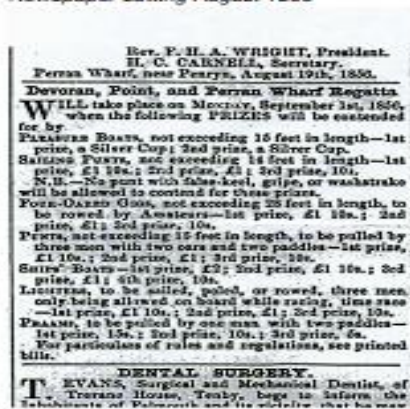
Rev. F. H. A. WRIGHT, President.
H. C. CARNELL, Secretary.
Perran Wharf, near Penryn, August 19th, 1856.

Devoran, Point, and Perran Wharf Regatta

WILL take place on MONDAY, September 1st, 1856, when the following PRIZES will be contended for by

PLEASURE BOATS, not exceeding 18 feet in length—1st prize, a Silver Cup; 2nd prize, a Silver Cup.

SAILING PUNTS, not exceeding 14 feet in length—1st prize, £1 10s.; 2nd prize, £1; 3rd prize, 10s.

N.B. No false keel, false-keel, gripe, or washstrake will be allowed to contend for these prizes.

FOUR-OARED GIGS, not exceeding 28 feet in length, to be rowed by Amateurs—1st prize, £1 10s.; 2nd prize, £1; 3rd prize, 10s.

PUNTS, not exceeding 17 feet in length, to be pulled by three men with two oars and two paddles—1st prize, £1 10s.; 2nd prize, £1; 3rd prize, 10s.

SHIPS' BOATS—1st prize, £2; 2nd prize, £1 10s.; 3rd prize, £1; 4th prize, 10s.

LIGHTERS, to be sailed, poled, or rowed, three men only being allowed on board while racing, time race—1st prize, £1 10s.; 2nd prize, £1; 3rd prize, 10s.

PRAAMS, to be pulled by one man, with two paddles—1st prize, 15s.; 2nd prize, 10s.; 3rd prize, 5s.

For particulars of rules and regulations, see printed bills.

DENTAL SURGERY.

T. EVANS, Surgical and Mechanical Dentist, of Trevarno House, Tenby, begs to inform the Inhabitants of Falmouth and its vicinity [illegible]